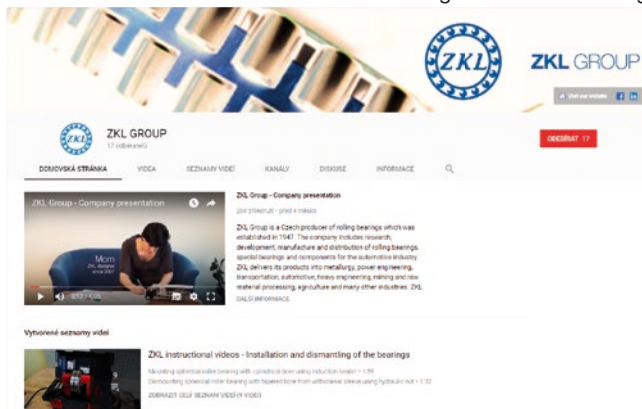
ZKL

ZKL GROUP

Visit our website

ZKL

ZKL GROUP

17 odběratelů

ODEBÍRAT 17

DOMOVSKÁ STRÁNKA

VIDEA

SEZNAMY VIDEÍ

KANÁLY

DISKUSE

INFORMACE

ZKL Group - Company presentation

ZKL Group - Company presentation

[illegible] zhlédnutí • před 4 měsíci

ZKL Group is a Czech producer of rolling bearings which was established in 1947. The company includes research, development, manufacture and distribution of rolling bearings, special bearings and components for the automotive industry. ZKL delivers its products into metallurgy, power engineering, transportation, automotive, heavy engineering, mining and raw material processing, agriculture and many other industries. ZKL

DALŠÍ INFORMACE

Mom

Vytvořené seznamy videí

ZKL instructional videos - Installation and dismantling of the bearings

Mounting spherical roller bearing with cylindrical bore using induction heater • 1:59

Demounting spherical roller bearing with tapered bore from withdrawal sleeve using hydraulic nut • 1:32

ZOBRAZIT CELÝ SEZNAM VIDEÍ (9 VIDEÍ)